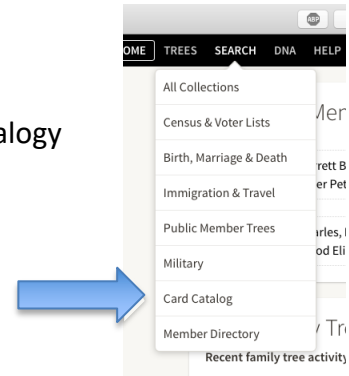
alogy

ABP

OME TREES SEARCH DNA HELP

All Collections

Census & Voter Lists

Birth, Marriage & Death

Immigration & Travel

Public Member Trees

Military

Card Catalog

Member Directory

Mem

rett B
er Pet

arles,
od Eli

y Tr
Recent family tree activity